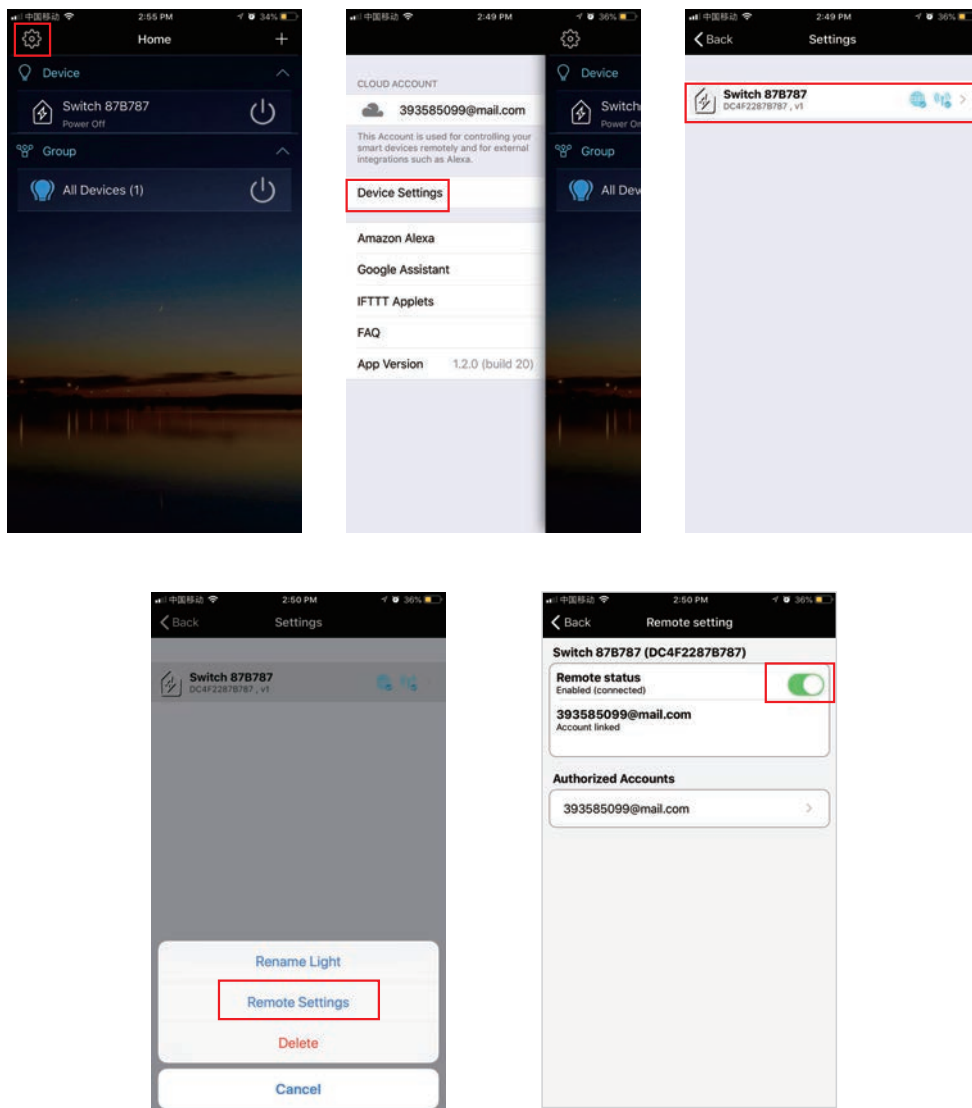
中国移动 2:55 PM 34%
Home
+
Device
Switch 87B787
Power Off
Group
All Devices (1)

中国移动 2:49 PM 36%
CLOUD ACCOUNT
393585099@mail.com
This Account is used for controlling your smart devices remotely and for external integrations such as Alexa.
Device Settings
Amazon Alexa
Google Assistant
IFTTT Applets
FAQ
App Version 1.2.0 (build 20)
Device
Switch
Power On
Group
All Dev

中国移动 2:49 PM 36%
Back
Settings
Switch 87B787
DC4F2287B787 , v1

中国移动 2:50 PM 36%
Back
Settings
Switch 87B787
DC4F2287B787 , v1
Rename Light
Remote Settings
Delete
Cancel

中国移动 2:50 PM 36%
Back
Remote setting
Switch 87B787 (DC4F2287B787)
Remote status
Enabled (connected)
393585099@mail.com
Account linked
Authorized Accounts
393585099@mail.com